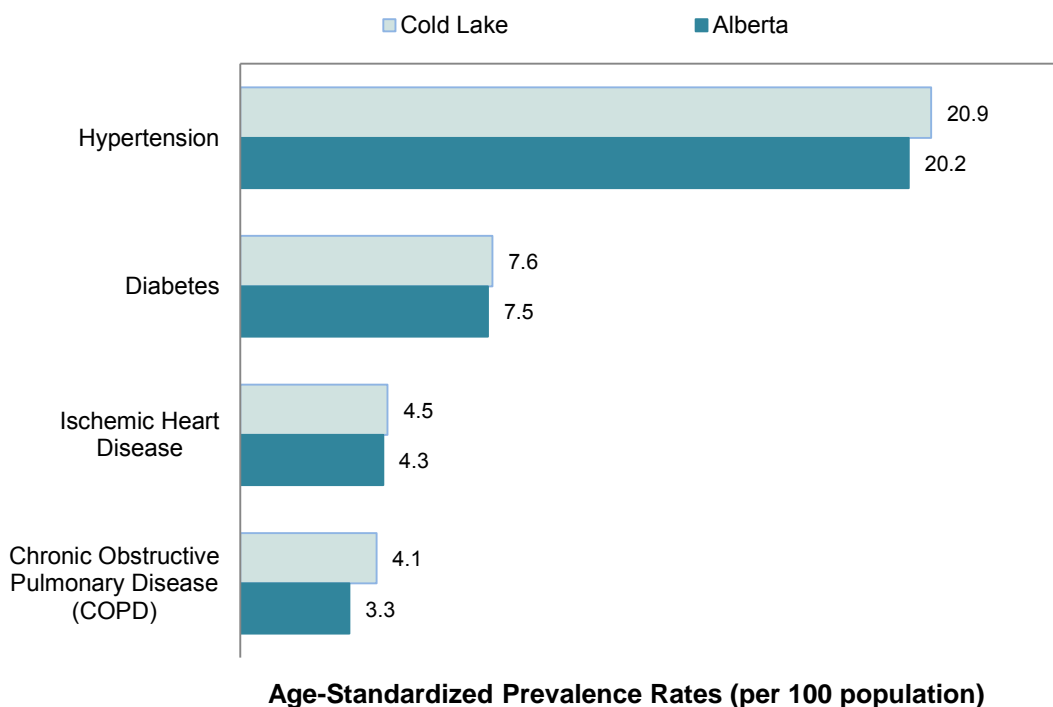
Cold Lake
Alberta

Hypertension
20.9
20.2

Diabetes
7.6
7.5

Ischemic Heart Disease
4.5
4.3

Chronic Obstructive Pulmonary Disease (COPD)
4.1
3.3

Age-Standardized Prevalence Rates (per 100 population)